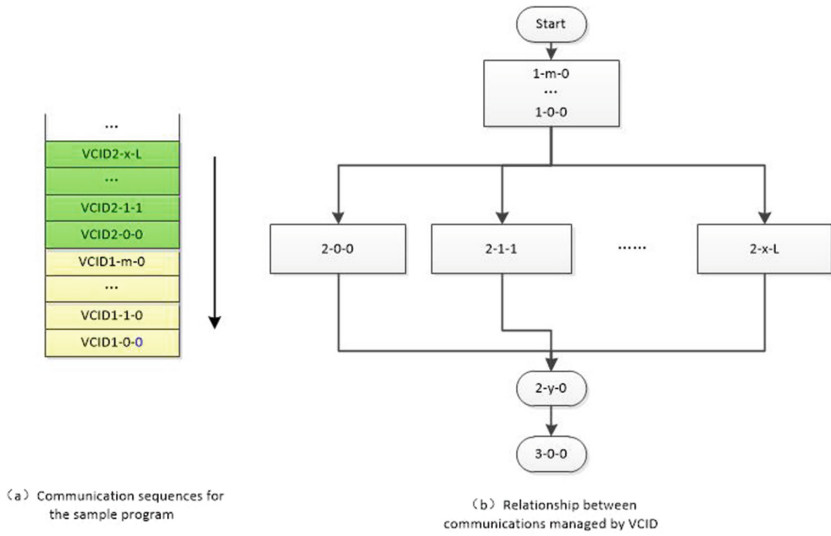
...
VCID2-x-L
...
VCID2-1-1
VCID2-0-0
VCID1-m-0
...
VCID1-1-0
VCID1-0-0

(a) Communication sequences for the sample program

Start
1-m-0
...
1-0-0
2-0-0
2-1-1
......
2-x-L
2-y-0
3-0-0

(b) Relationship between communications managed by VCID